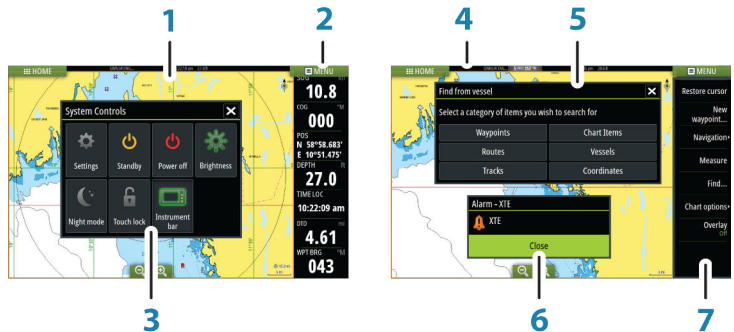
1
2
HOME
MENU
SOG
10.8
COG
000
POS
N 58°58.683'
E 10°51.475'
DEPTH
27.0
TIME LOC
10:22:09 am
DTD
4.61
WPT BRG
043
System Controls
Settings
Standby
Power off
Brightness
Night mode
Touch lock
Instrument bar
3

4
5
HOME
MENU
Find from vessel
Select a category of items you wish to search for
Waypoints
Chart Items
Routes
Vessels
Tracks
Coordinates
Alarm - XTE
XTE
Close
Restore cursor
New waypoint...
Navigation
Measure
Find...
Chart options
Overlay
off
6
7